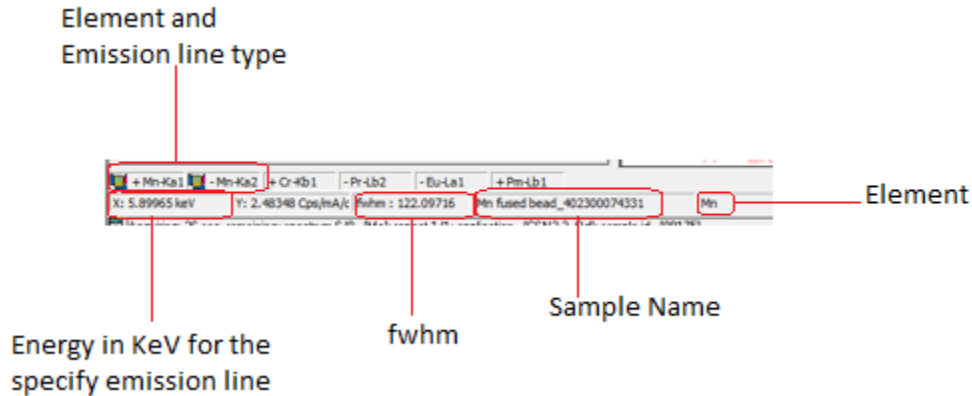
Element and Emission line type

+ Mn-Ka1 | - Mn-Ka2 | + Cr-Kb1 | - Pr-Lb2 | - Eu-La1 | + Pm-Lb1

X: 5.89965 keV | Y: 2.48348 Cps/mA/c | fwhm : 122.09716 | Mn fused bead_402300074331 | Mn

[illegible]

Element

Energy in KeV for the specify emission line

fwhm

Sample Name